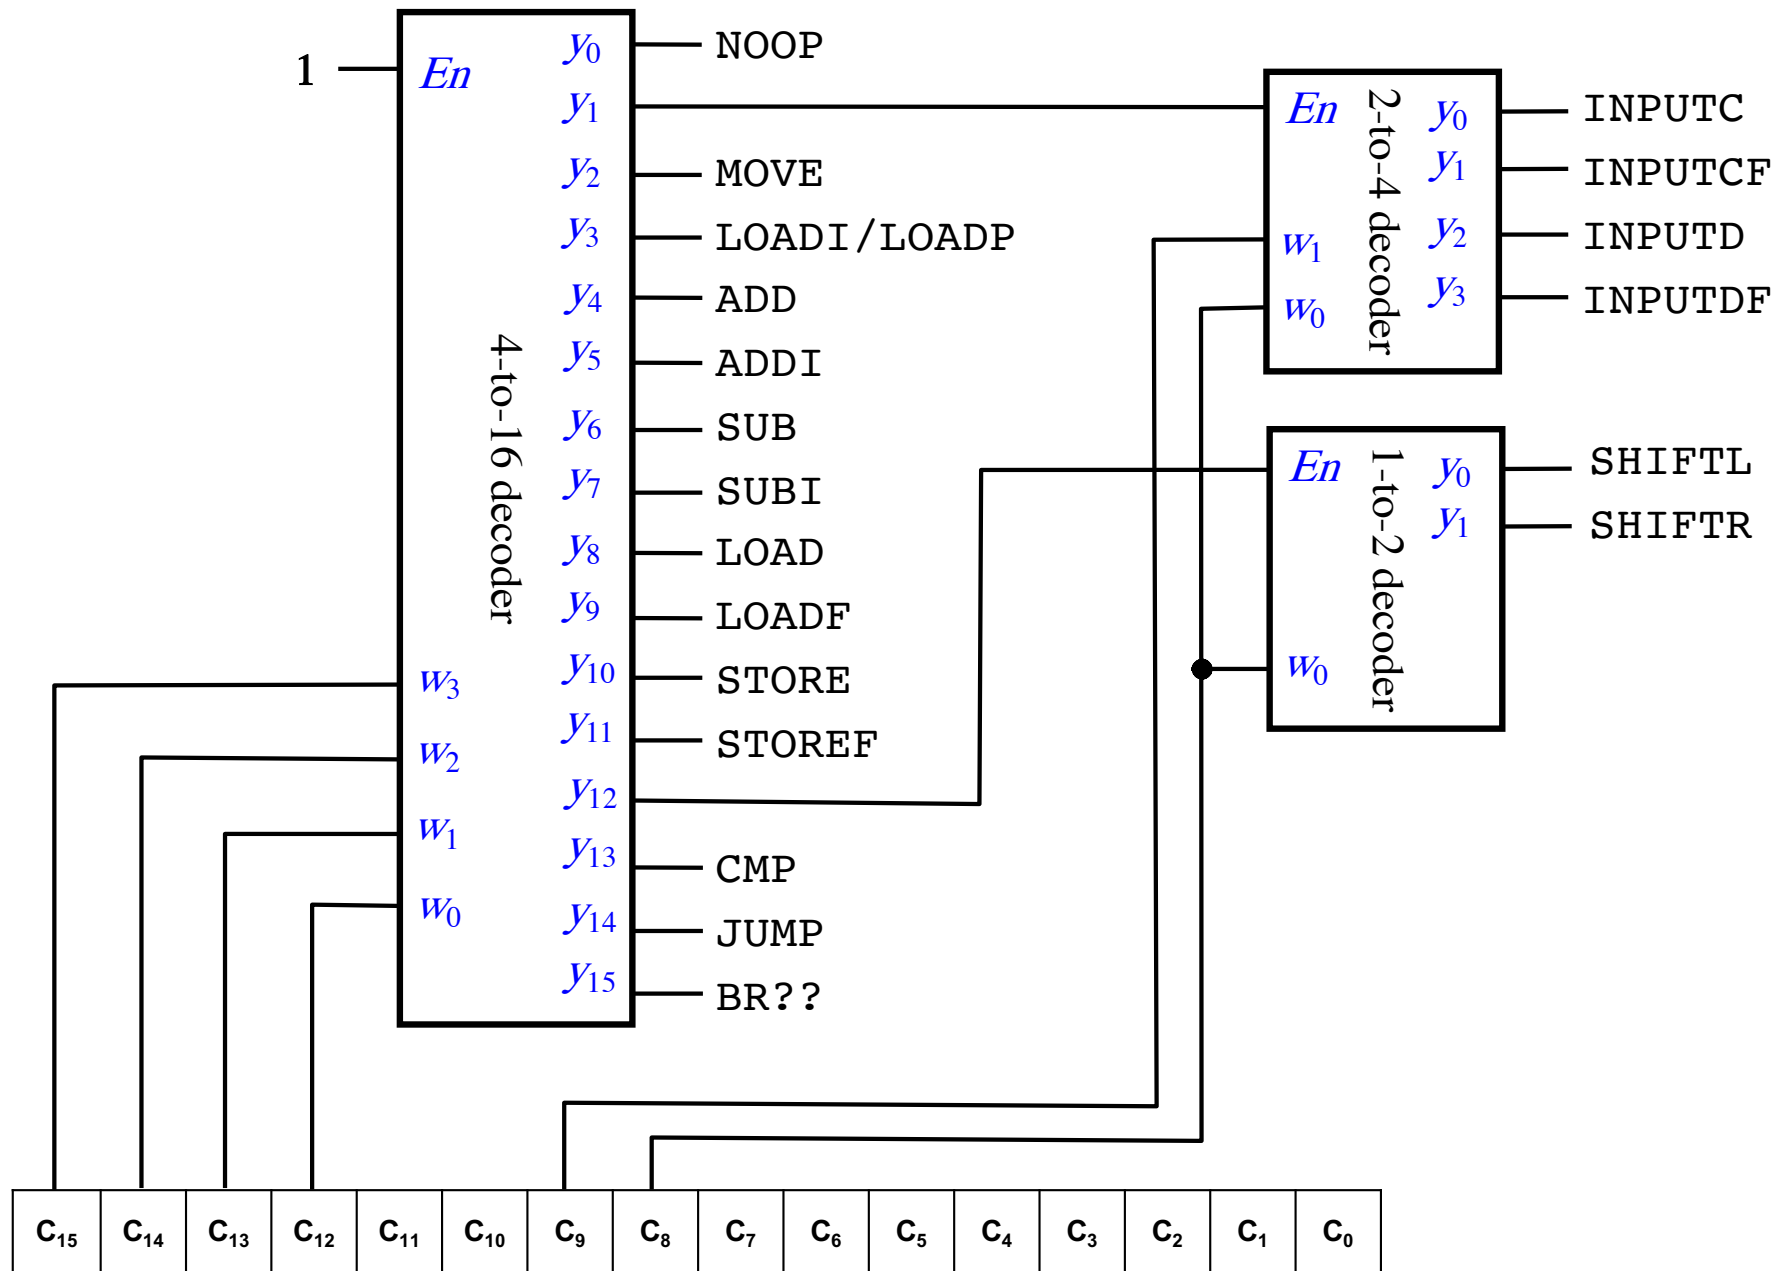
1

$En$

4-to-16 decoder

$y_0$ NOOP
$y_1$
$y_2$ MOVE
$y_3$ LOADI/LOADP
$y_4$ ADD
$y_5$ ADDI
$y_6$ SUB
$y_7$ SUBI
$y_8$ LOAD
$y_9$ LOADF
$y_{10}$ STORE
$y_{11}$ STOREF
$y_{12}$
$y_{13}$ CMP
$y_{14}$ JUMP
$y_{15}$ BR??

$w_3$
$w_2$
$w_1$
$w_0$

$En$
2-to-4 decoder
$y_0$ INPUTC
$y_1$ INPUTCF
$y_2$ INPUTD
$y_3$ INPUTDF
$w_1$
$w_0$

$En$
1-to-2 decoder
$y_0$ SHIFTL
$y_1$ SHIFTR
$w_0$

| $C_{15}$ | $C_{14}$ | $C_{13}$ | $C_{12}$ | $C_{11}$ | $C_{10}$ | $C_9$ | $C_8$ | $C_7$ | $C_6$ | $C_5$ | $C_4$ | $C_3$ | $C_2$ | $C_1$ | $C_0$ |
|---|---|---|---|---|---|---|---|---|---|---|---|---|---|---|---|